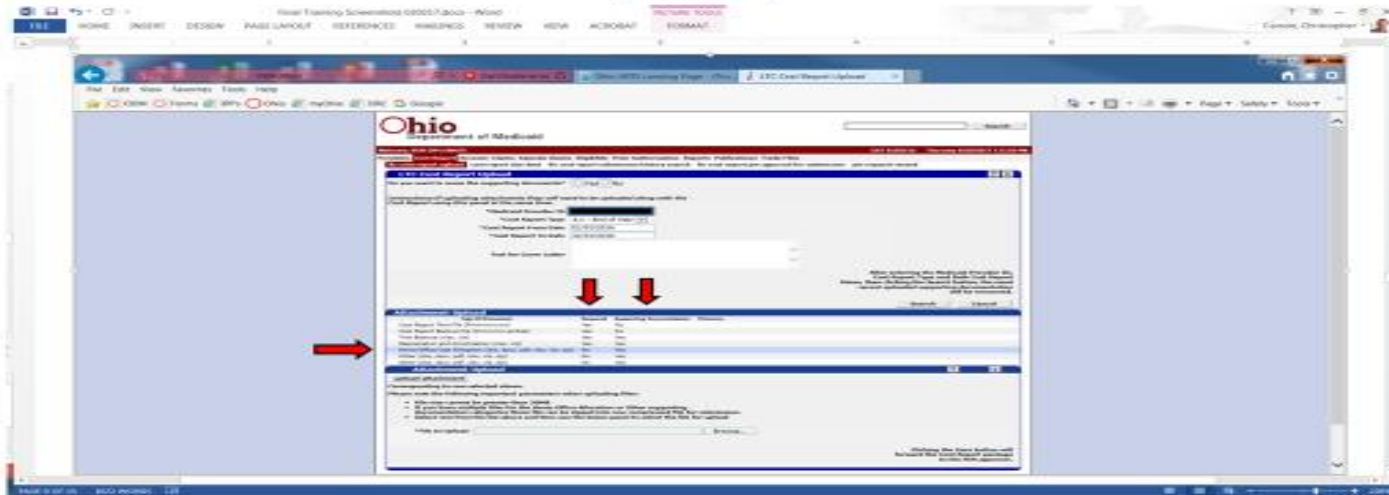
FILE HOME INSERT DESIGN PAGE LAYOUT REFERENCES MAILINGS REVIEW VIEW ACROBAT FORMAT

PICTURE TOOLS

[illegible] - Word

File Edit View Favorites Tools Help

Ohio Department of Medicaid

Search

LTC Cost Report Upload

Attachment Upload

Attachment Upload

Upload Attachment

Browse...